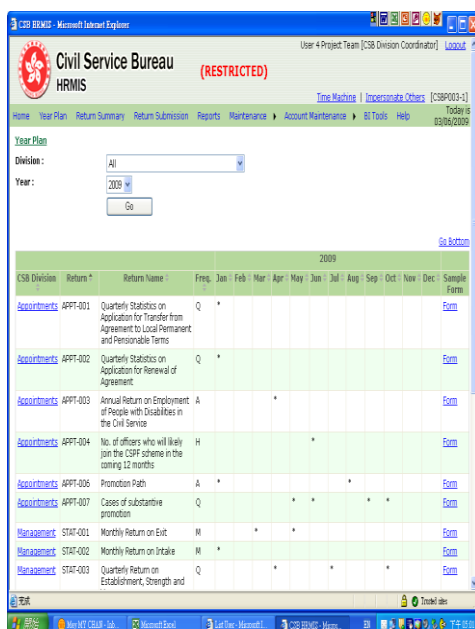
CSB HRMIS - Microsoft Internet Explorer

User 4 Project Team [CSB Division Coordinator] Logout

Civil Service Bureau
HRMIS

(RESTRICTED)

Time Machine | Impersonate Others [CSBP003-1]
Today is 03/06/2009

Home Year Plan Return Summary Return Submission Reports Maintenance ▸ Account Maintenance ▸ BI Tools Help

Year Plan

Division : All
Year : 2009
Go

Go Bottom

| CSB Division | Return | Return Name | Freq. | 2009 Jan | Feb | Mar | Apr | May | Jun | Jul | Aug | Sep | Oct | Nov | Dec | Sample Form |
|---|---|---|---|---|---|---|---|---|---|---|---|---|---|---|---|---|
| Appointments | APPT-001 | Quarterly Statistics on Application for Transfer from Agreement to Local Permanent and Pensionable Terms | Q | * | | | | | | | | | | | | Form |
| Appointments | APPT-002 | Quarterly Statistics on Application for Renewal of Agreement | Q | * | | | | | | | | | | | | Form |
| Appointments | APPT-003 | Annual Return on Employment of People with Disabilities in the Civil Service | A | | | | * | | | | | | | | | Form |
| Appointments | APPT-004 | No. of officers who will likely join the CSPF scheme in the coming 12 months | H | | | | | | * | | | | | | | Form |
| Appointments | APPT-006 | Promotion Path | A | * | | | | | | | * | | | | | Form |
| Appointments | APPT-007 | Cases of substantive promotion | Q | | | | | * | * | | | * | * | | | Form |
| Management | STAT-001 | Monthly Return on Exit | M | | | * | | * | | | | | | | | Form |
| Management | STAT-002 | Monthly Return on Intake | M | * | | | | | | | | | | | | Form |
| Management | STAT-003 | Quarterly Return on Establishment, Strength and | Q | | | | * | | | * | | * | | | | Form |

完成 Trusted sites

開始 Mav MY CHAN - Inb... Microsoft Excel List User - Microsoft I... CSB HRMIS - Micros... 下午 03:03